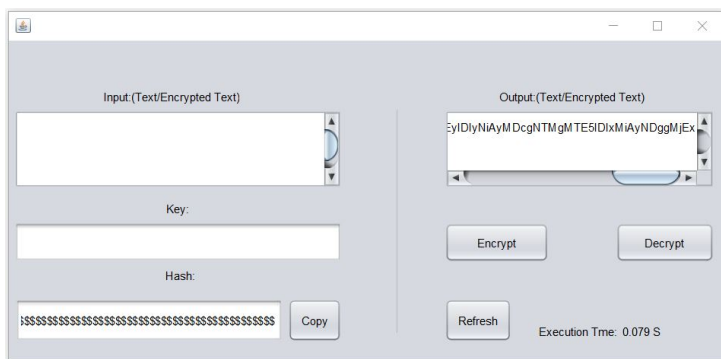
Input:(Text/Encrypted Text)

Key:

Hash:

$$$$$$$$$$$$$$$$$$$$$$$$$$$$$$$$$$$$$$$$$$$$$$$

Copy

Output:(Text/Encrypted Text)

EyIDIyNiAyMDcgNTMgMTE5IDIxMiAyNDggMjEx

Encrypt

Decrypt

Refresh

Execution Tme: 0.079 S